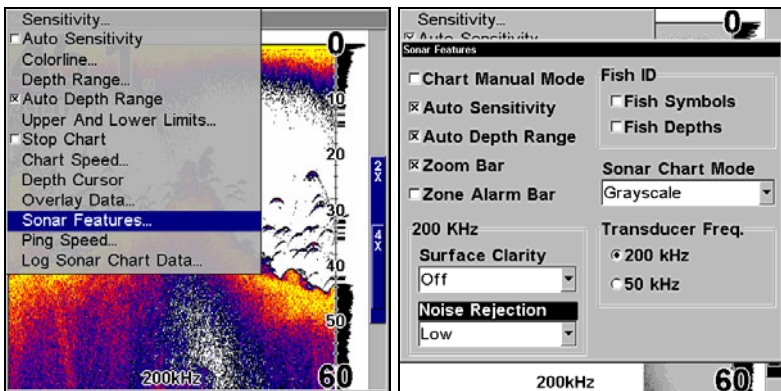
Sensitivity...
Auto Sensitivity
Colorline...
Depth Range...
☒ Auto Depth Range
Upper And Lower Limits...
Stop Chart
Chart Speed...
Depth Cursor
Overlay Data...
Sonar Features...
Ping Speed...
Log Sonar Chart Data...

0
10
20
30
40
50
60
2X
4X
200kHz

Sensitivity...
☒ Auto Sensitivity
0
Sonar Features
Chart Manual Mode
☒ Auto Sensitivity
☒ Auto Depth Range
☒ Zoom Bar
Zone Alarm Bar
Fish ID
Fish Symbols
Fish Depths
Sonar Chart Mode
Grayscale
200 KHz
Surface Clarity
Off
Noise Rejection
Low
Transducer Freq.
200 kHz
50 kHz
200kHz
60